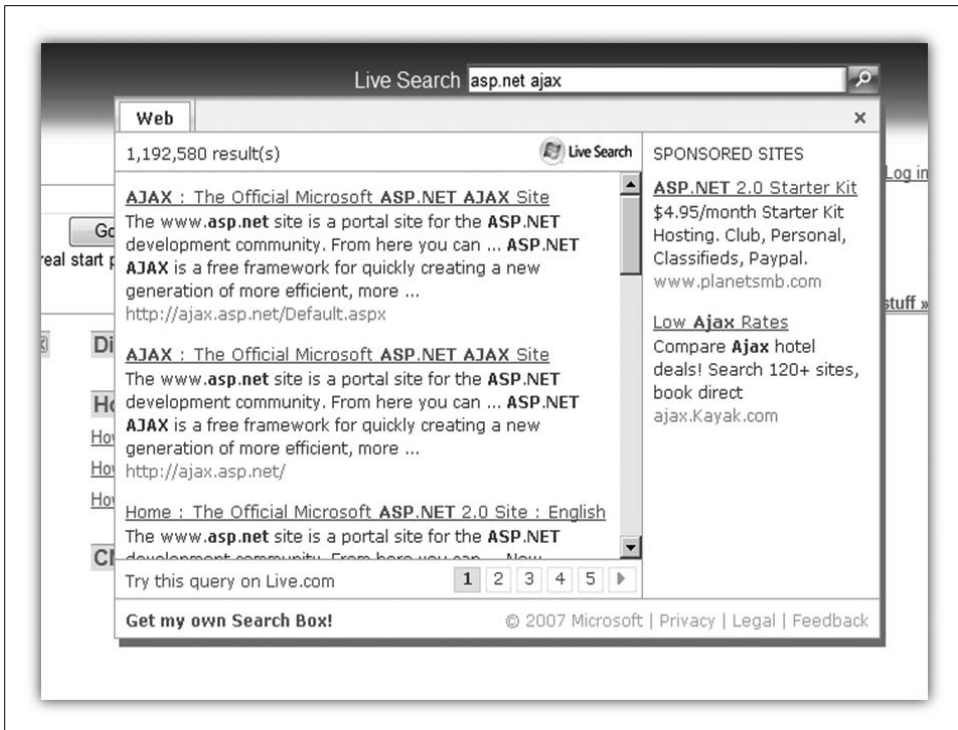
Live Search asp.net ajax

Web

×

1,192,580 result(s)

Live Search

AJAX : The Official Microsoft ASP.NET AJAX Site
The www.asp.net site is a portal site for the ASP.NET development community. From here you can ... ASP.NET AJAX is a free framework for quickly creating a new generation of more efficient, more ...
http://ajax.asp.net/Default.aspx

AJAX : The Official Microsoft ASP.NET AJAX Site
The www.asp.net site is a portal site for the ASP.NET development community. From here you can ... ASP.NET AJAX is a free framework for quickly creating a new generation of more efficient, more ...
http://ajax.asp.net/

Home : The Official Microsoft ASP.NET 2.0 Site : English
The www.asp.net site is a portal site for the ASP.NET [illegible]

Try this query on Live.com

1 2 3 4 5

SPONSORED SITES

ASP.NET 2.0 Starter Kit
$4.95/month Starter Kit Hosting. Club, Personal, Classifieds, Paypal.
www.planetsmb.com

Low Ajax Rates
Compare Ajax hotel deals! Search 120+ sites, book direct
ajax.Kayak.com

Get my own Search Box!

© 2007 Microsoft | Privacy | Legal | Feedback

Log in

Go

real start p

Di

Ho

Hov

Hov

Hov

Cl

stuff »